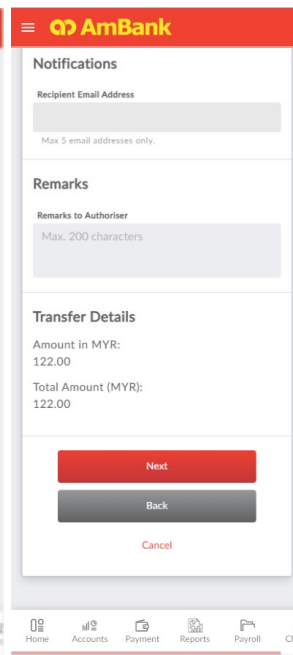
AmBank

Notifications

Recipient Email Address

Max 5 email addresses only.

Remarks

Remarks to Authoriser

Max. 200 characters

Transfer Details

Amount in MYR:
122.00

Total Amount (MYR):
122.00

Next

Back

Cancel

Home Accounts Payment Reports Payroll Cl